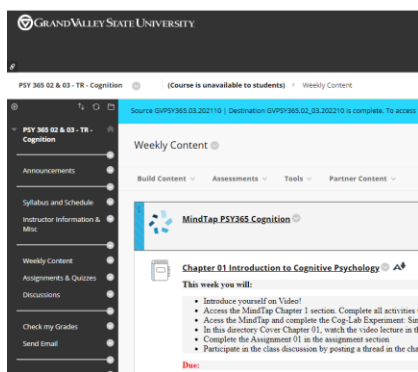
GRAND VALLEY STATE UNIVERSITY

PSY 365 02 & 03 - TR - Cognition (Course is unavailable to students) Weekly Content

Source GVPSY365.03.202110 | Destination GVPSY365.02_03.202210 is complete. To access

PSY 365 02 & 03 - TR - Cognition

Announcements

Syllabus and Schedule

Instructor Information & Misc

Weekly Content

Assignments & Quizzes

Discussions

Check my Grades

Send Email

Weekly Content

Build Content Assessments Tools Partner Content

MindTap PSY365 Cognition

Chapter 01 Introduction to Cognitive Psychology

This week you will:

- Introduce yourself on Video!
- Access the MindTap Chapter 1 section. Complete all activities
- Access the MindTap and complete the Cog-Lab Experiment: Sim
- In this directory Cover Chapter 01, watch the video lecture in th
- Complete the Assignment 01 in the assignment section
- Participate in the class discussion by posting a thread in the cha

Due: